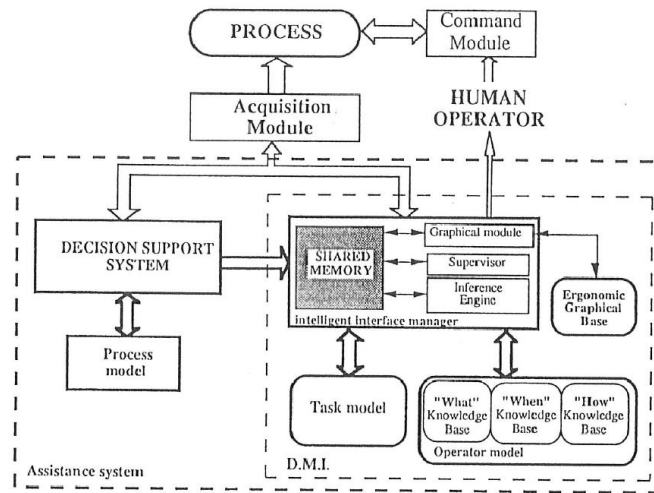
PROCESS

Command Module

Acquisition Module

HUMAN OPERATOR

DECISION SUPPORT SYSTEM

SHARED MEMORY

Graphical module

Supervisor

Inference Engine

intelligent interface manager

Ergonomic Graphical Base

Process model

Task model

"What" Knowledge Base

"When" Knowledge Base

"How" Knowledge Base

Operator model

Assistance system

D.M.I.